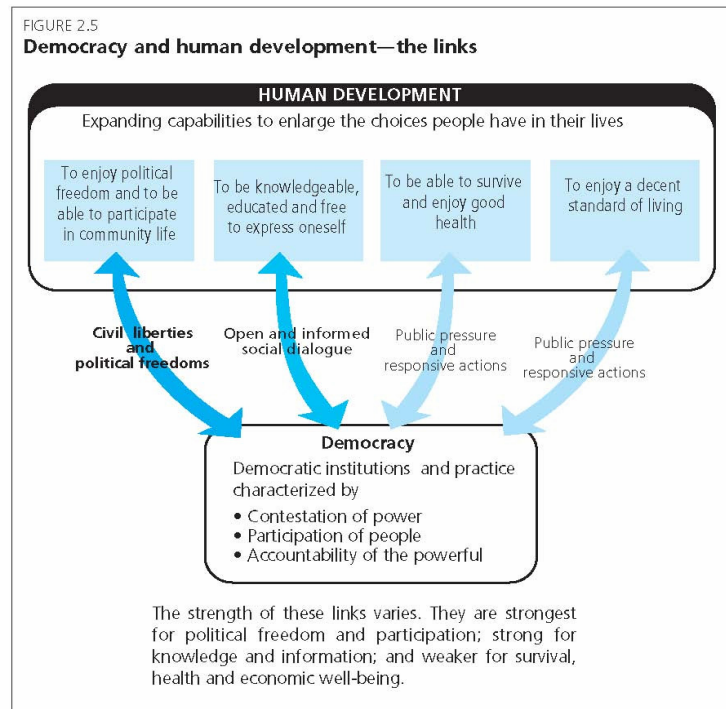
FIGURE 2.5
Democracy and human development—the links

HUMAN DEVELOPMENT

Expanding capabilities to enlarge the choices people have in their lives

To enjoy political freedom and to be able to participate in community life

To be knowledgeable, educated and free to express oneself

To be able to survive and enjoy good health

To enjoy a decent standard of living

Civil liberties and political freedoms

Open and informed social dialogue

Public pressure and responsive actions

Public pressure and responsive actions

Democracy

Democratic institutions and practice characterized by

• Contestation of power
• Participation of people
• Accountability of the powerful

The strength of these links varies. They are strongest for political freedom and participation; strong for knowledge and information; and weaker for survival, health and economic well-being.